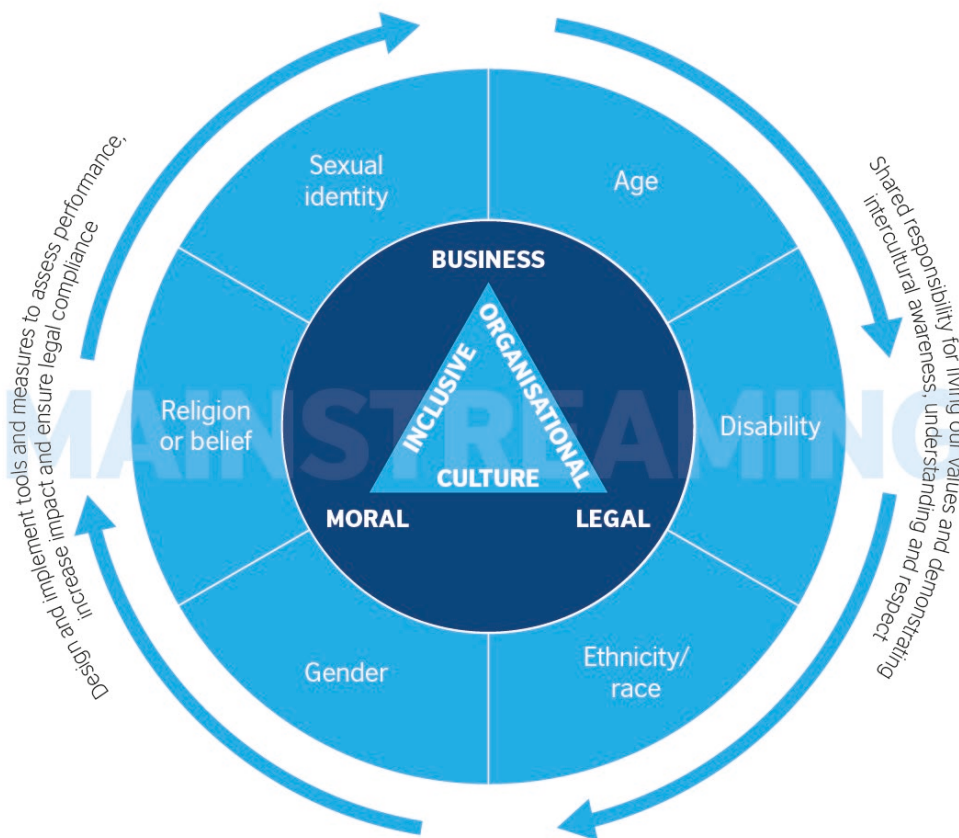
Design and implement tools and measures to assess performance, increase impact and ensure legal compliance

Sexual identity

Age

Shared responsibility for living our values and demonstrating intercultural awareness, understanding and respect

BUSINESS

INCLUSIVE

ORGANISATIONAL

CULTURE

MAINSTREAMING

Religion or belief

Disability

MORAL

LEGAL

Gender

Ethnicity/ race